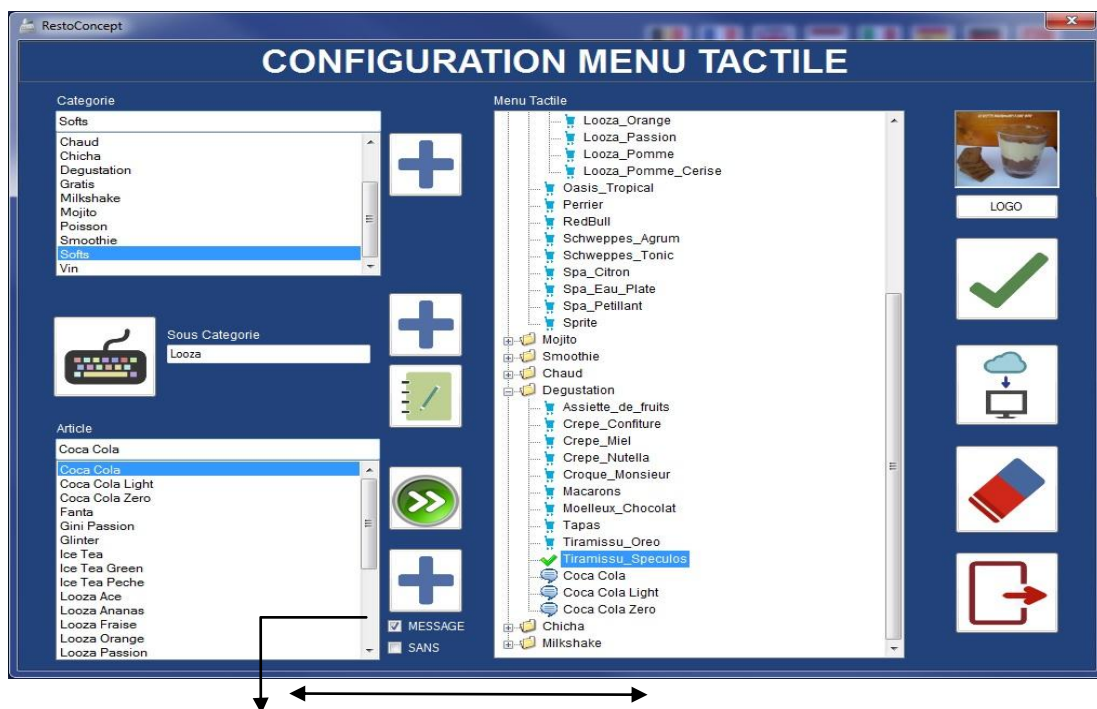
RestoConcept

CONFIGURATION MENU TACTILE

Categorie

Softs

Chaud
Chicha
Degustation
Gratis
Milkshake
Mojito
Poisson
Smoothie
Softs
Vin

Sous Categorie

Looza

Article

Coca Cola

Coca Cola
Coca Cola Light
Coca Cola Zero
Fanta
Gini Passion
Glinter
Ice Tea
Ice Tea Green
Ice Tea Peche
Looza Ace
Looza Ananas
Looza Fraise
Looza Orange
Looza Passion

MESSAGE
SANS

Menu Tactile

Looza_Orange
Looza_Passion
Looza_Pomme
Looza_Pomme_Cerise
Oasis_Tropical
Perrier
RedBull
Schweppes_Agrum
Schweppes_Tonic
Spa_Citron
Spa_Eau_Plate
Spa_Petillant
Sprite
Mojito
Smoothie
Chaud
Degustation
Assiette_de_fruits
Crepe_Confiture
Crepe_Miel
Crepe_Nutella
Croque_Monsieur
Macarons
Moelleux_Chocolat
Tapas
Tiramissu_Oreo
Tiramissu_Speculos
Coca Cola
Coca Cola Light
Coca Cola Zero
Chicha
Milkshake

LOGO